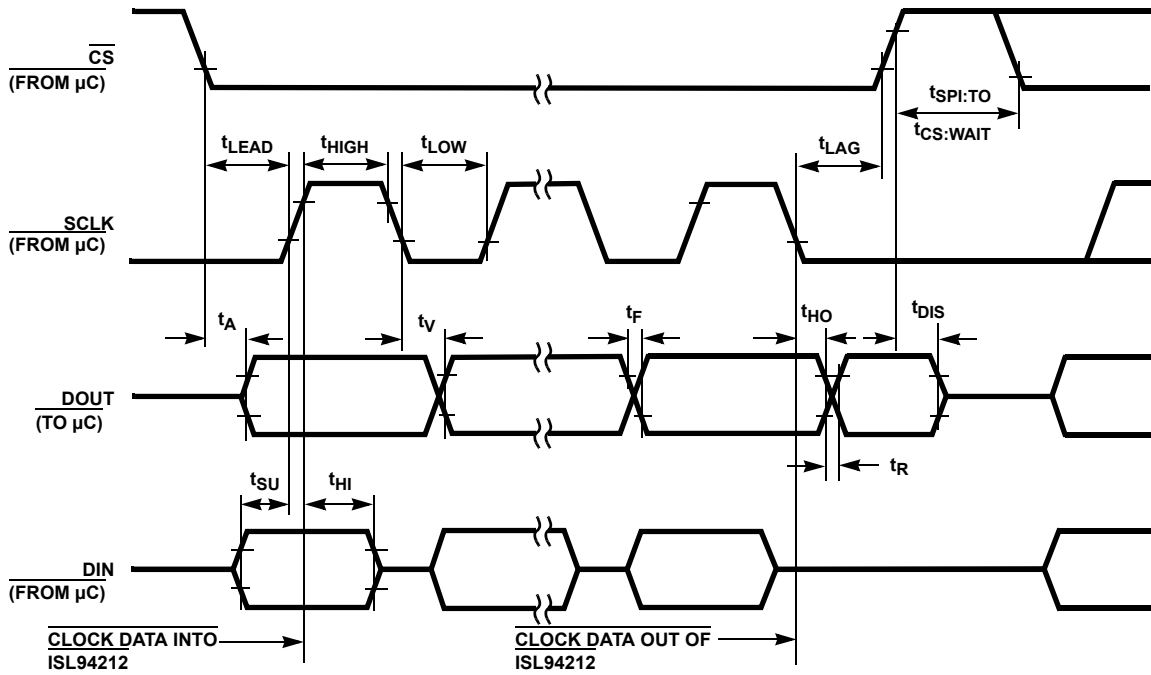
$\overline{CS}$
(FROM µC)

$t_{SPI:TO}$
$t_{CS:WAIT}$

$t_{LEAD}$ $t_{HIGH}$ $t_{LOW}$ $t_{LAG}$

SCLK
(FROM µC)

$t_A$ $t_V$ $t_F$ $t_{HO}$ $t_{DIS}$

DOUT
(TO µC)

$t_R$

$t_{SU}$ $t_{HI}$

DIN
(FROM µC)

CLOCK DATA INTO ISL94212

CLOCK DATA OUT OF ISL94212